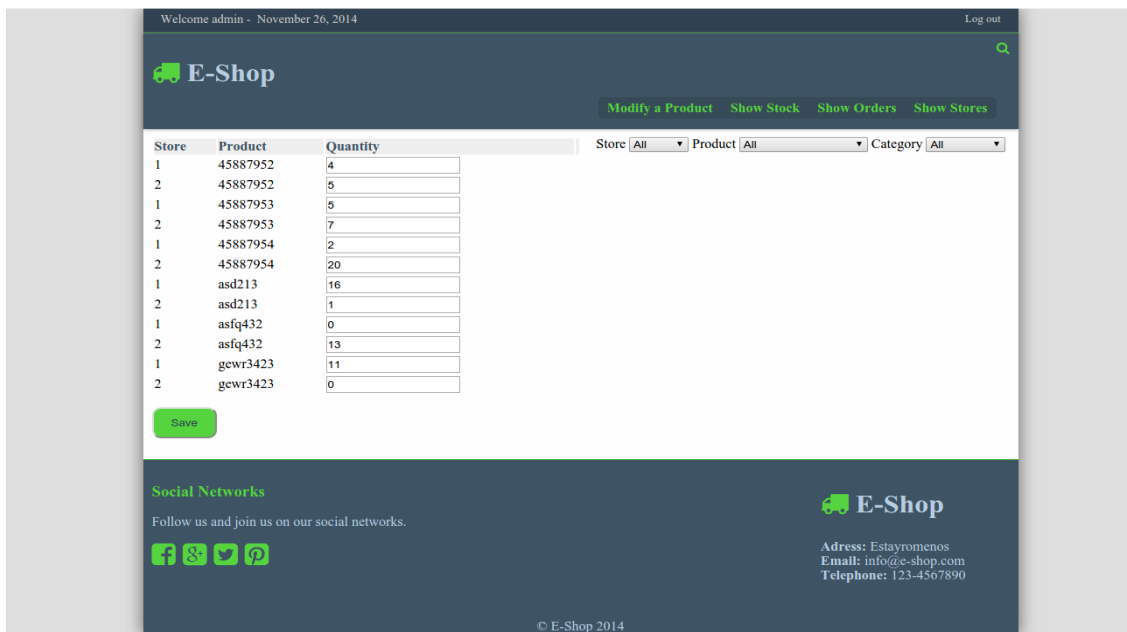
Welcome admin - November 26, 2014

Log out

E-Shop

Modify a Product Show Stock Show Orders Show Stores

| Store | Product | Quantity |
|---|---|---|
| 1 | 45887952 | 4 |
| 2 | 45887952 | 5 |
| 1 | 45887953 | 5 |
| 2 | 45887953 | 7 |
| 1 | 45887954 | 2 |
| 2 | 45887954 | 20 |
| 1 | asd213 | 16 |
| 2 | asd213 | 1 |
| 1 | asfq432 | 0 |
| 2 | asfq432 | 13 |
| 1 | gewr3423 | 11 |
| 2 | gewr3423 | 0 |

Store All Product All Category All

Save

Social Networks

Follow us and join us on our social networks.

E-Shop

Adress: Estayromenos
Email: info@e-shop.com
Telephone: 123-4567890

© E-Shop 2014